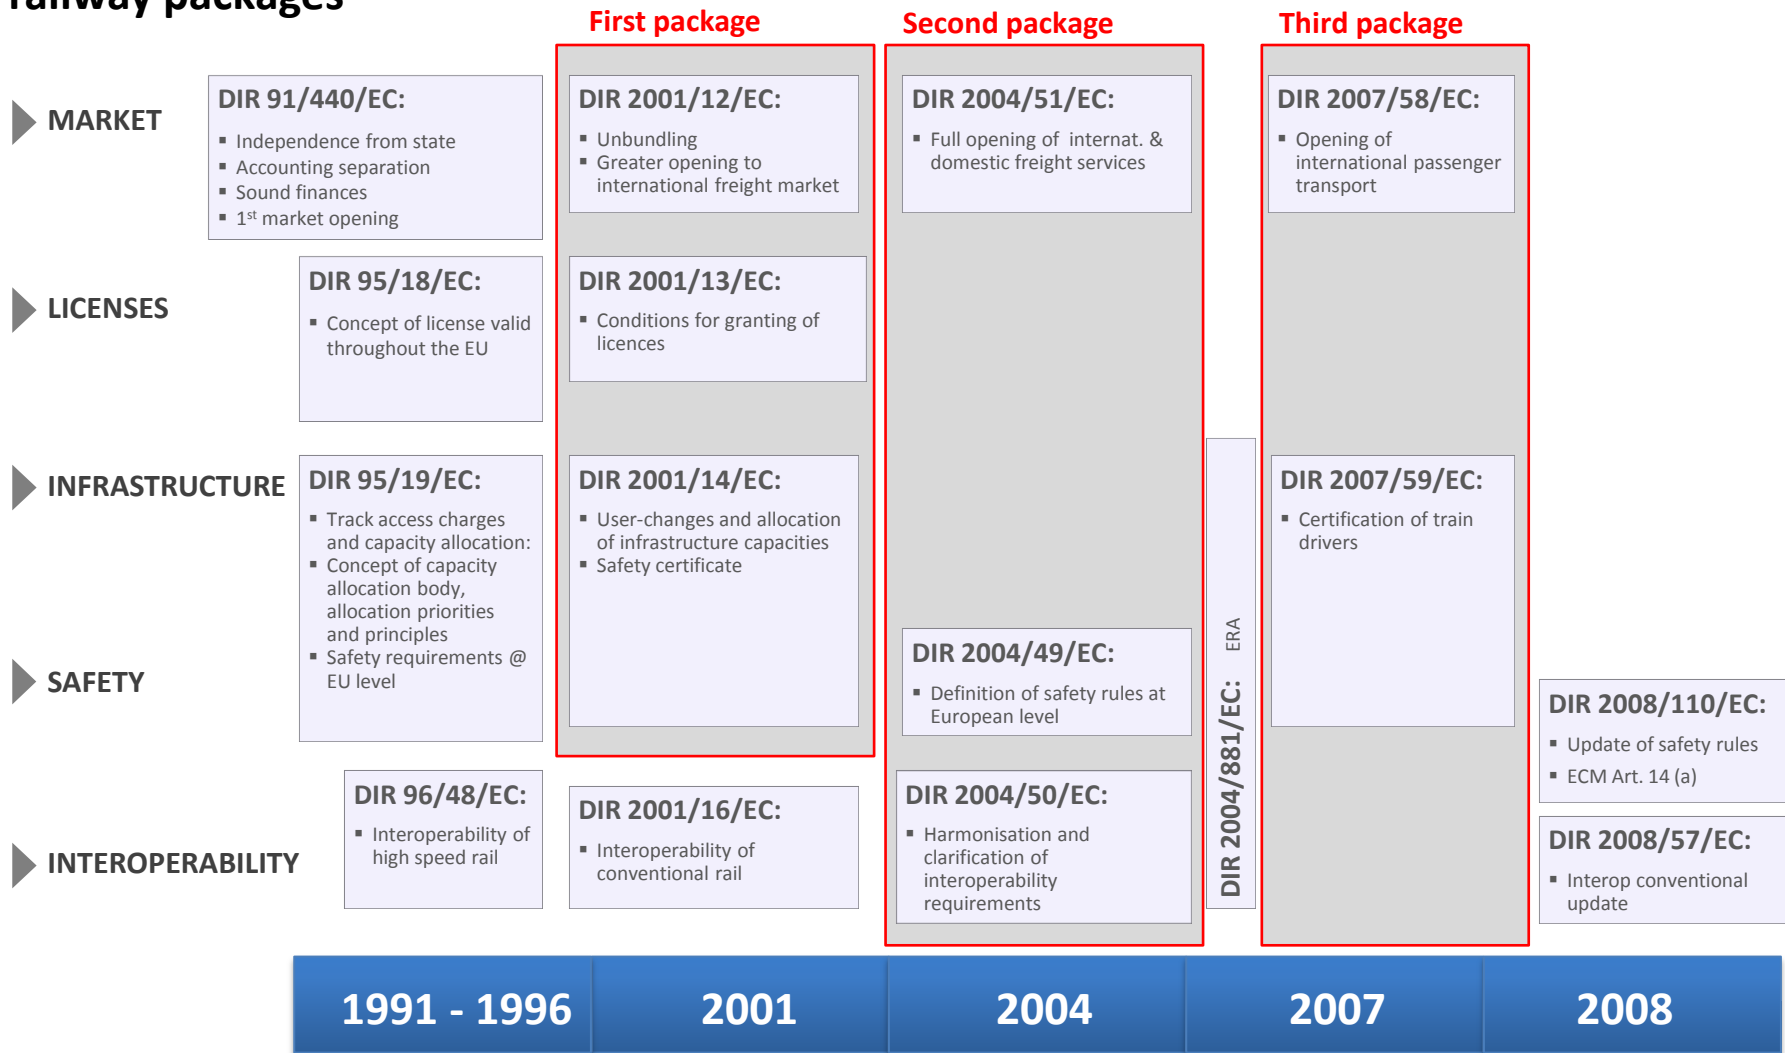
railway packages

First package

Second package

Third package

MARKET

LICENSES

INFRASTRUCTURE

SAFETY

INTEROPERABILITY

DIR 91/440/EC:
- Independence from state
- Accounting separation
- Sound finances
- $1^{st}$ market opening

DIR 95/18/EC:
- Concept of license valid throughout the EU

DIR 95/19/EC:
- Track access charges and capacity allocation:
- Concept of capacity allocation body, allocation priorities and principles
- Safety requirements @ EU level

DIR 96/48/EC:
- Interoperability of high speed rail

DIR 2001/12/EC:
- Unbundling
- Greater opening to international freight market

DIR 2001/13/EC:
- Conditions for granting of licences

DIR 2001/14/EC:
- User-changes and allocation of infrastructure capacities
- Safety certificate

DIR 2001/16/EC:
- Interoperability of conventional rail

DIR 2004/51/EC:
- Full opening of internat. & domestic freight services

DIR 2004/49/EC:
- Definition of safety rules at European level

DIR 2004/50/EC:
- Harmonisation and clarification of interoperability requirements

DIR 2004/881/EC: ERA

DIR 2007/58/EC:
- Opening of international passenger transport

DIR 2007/59/EC:
- Certification of train drivers

DIR 2008/110/EC:
- Update of safety rules
- ECM Art. 14 (a)

DIR 2008/57/EC:
- Interop conventional update

| 1991 - 1996 | 2001 | 2004 | 2007 | 2008 |